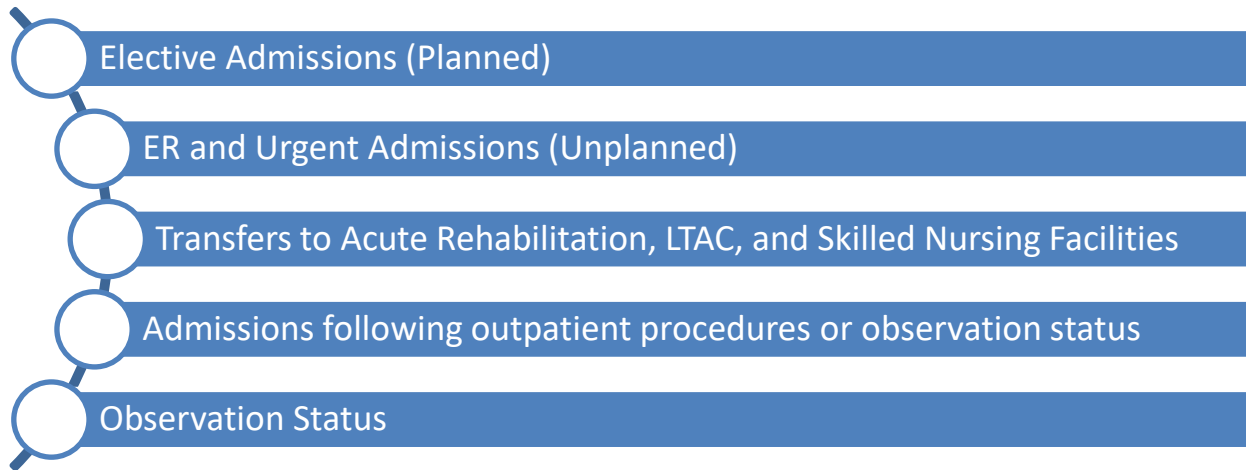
Elective Admissions (Planned)

ER and Urgent Admissions (Unplanned)

Transfers to Acute Rehabilitation, LTAC, and Skilled Nursing Facilities

Admissions following outpatient procedures or observation status

Observation Status